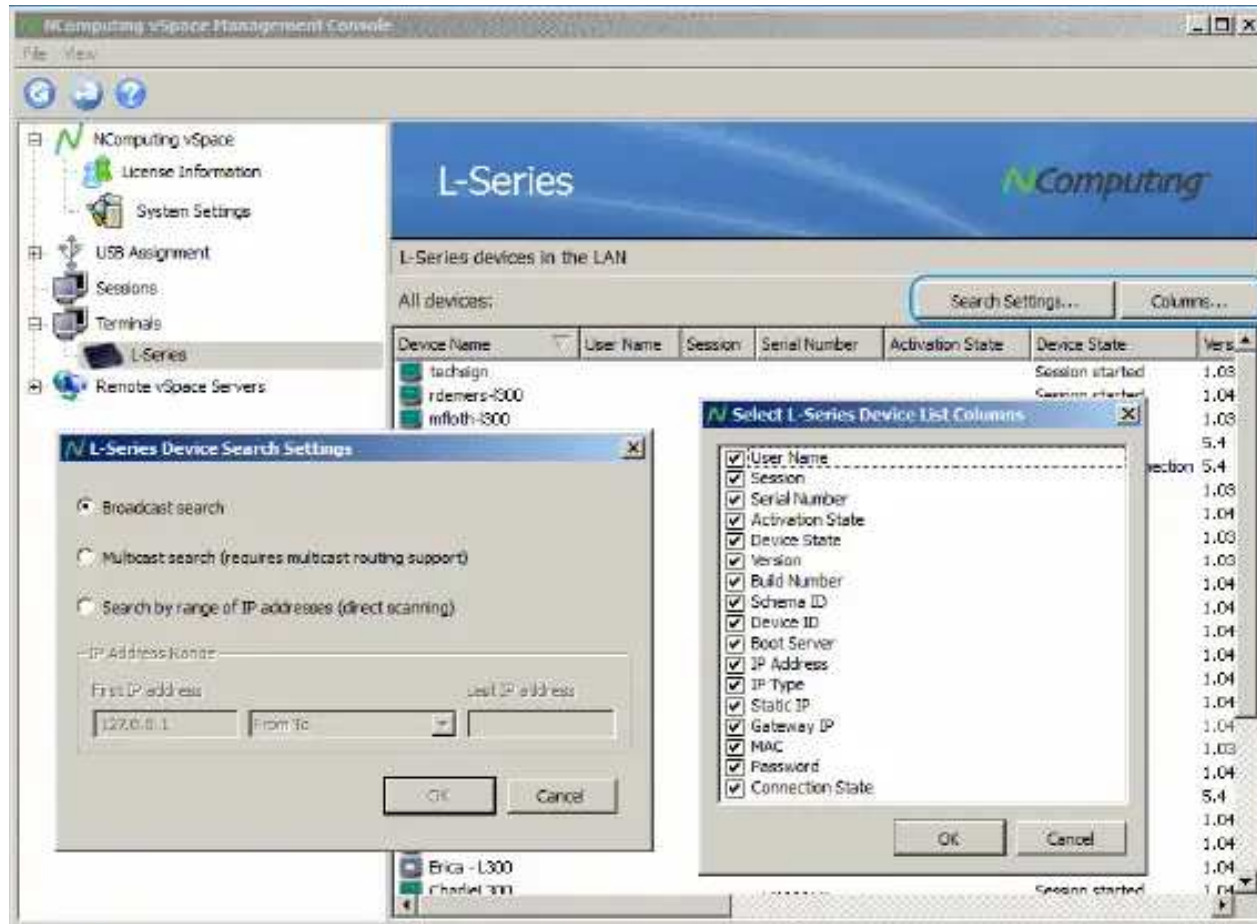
NComputing vSpace Management Console

File View

NComputing vSpace
License Information
System Settings
USB Assignment
Sessions
Terminals
L-Series
Remote vSpace Servers

L-Series

NComputing

L-Series devices in the LAN

All devices:

Search Settings...

Columns...

| Device Name | User Name | Session | Serial Number | Activation State | Device State | Vers |
|---|---|---|---|---|---|---|
| techsign | | | | | Session started | 1.03 |
| rdemers-l300 | | | | | Session started | 1.04 |
| mfloth-l300 | | | | | | 1.03 |
| | | | | | | 5.4 |
| | | | | | ection | 5.4 |
| | | | | | | 1.03 |
| | | | | | | 1.04 |
| | | | | | | 1.03 |
| | | | | | | 1.03 |
| | | | | | | 1.04 |
| | | | | | | 1.04 |
| | | | | | | 1.04 |
| | | | | | | 1.04 |
| | | | | | | 1.04 |
| | | | | | | 1.04 |
| | | | | | | 1.04 |
| | | | | | | 1.03 |
| | | | | | | 1.04 |
| | | | | | | 5.4 |
| | | | | | | 1.04 |
| | | | | | | 1.04 |
| Erica - L300 | | | | | | 1.04 |
| Chadel 300 | | | | | Session started | 1.04 |

L-Series Device Search Settings

Broadcast search

Multicast search (requires multicast routing support)

Search by range of IP addresses (direct scanning)

IP Address Range

First IP address

Last IP address

127.0.0.1

From To

OK

Cancel

Select L-Series Device List Columns

User Name
Session
Serial Number
Activation State
Device State
Version
Build Number
Schema ID
Device ID
Boot Server
IP Address
IP Type
Static IP
Gateway IP
MAC
Password
Connection State

OK

Cancel